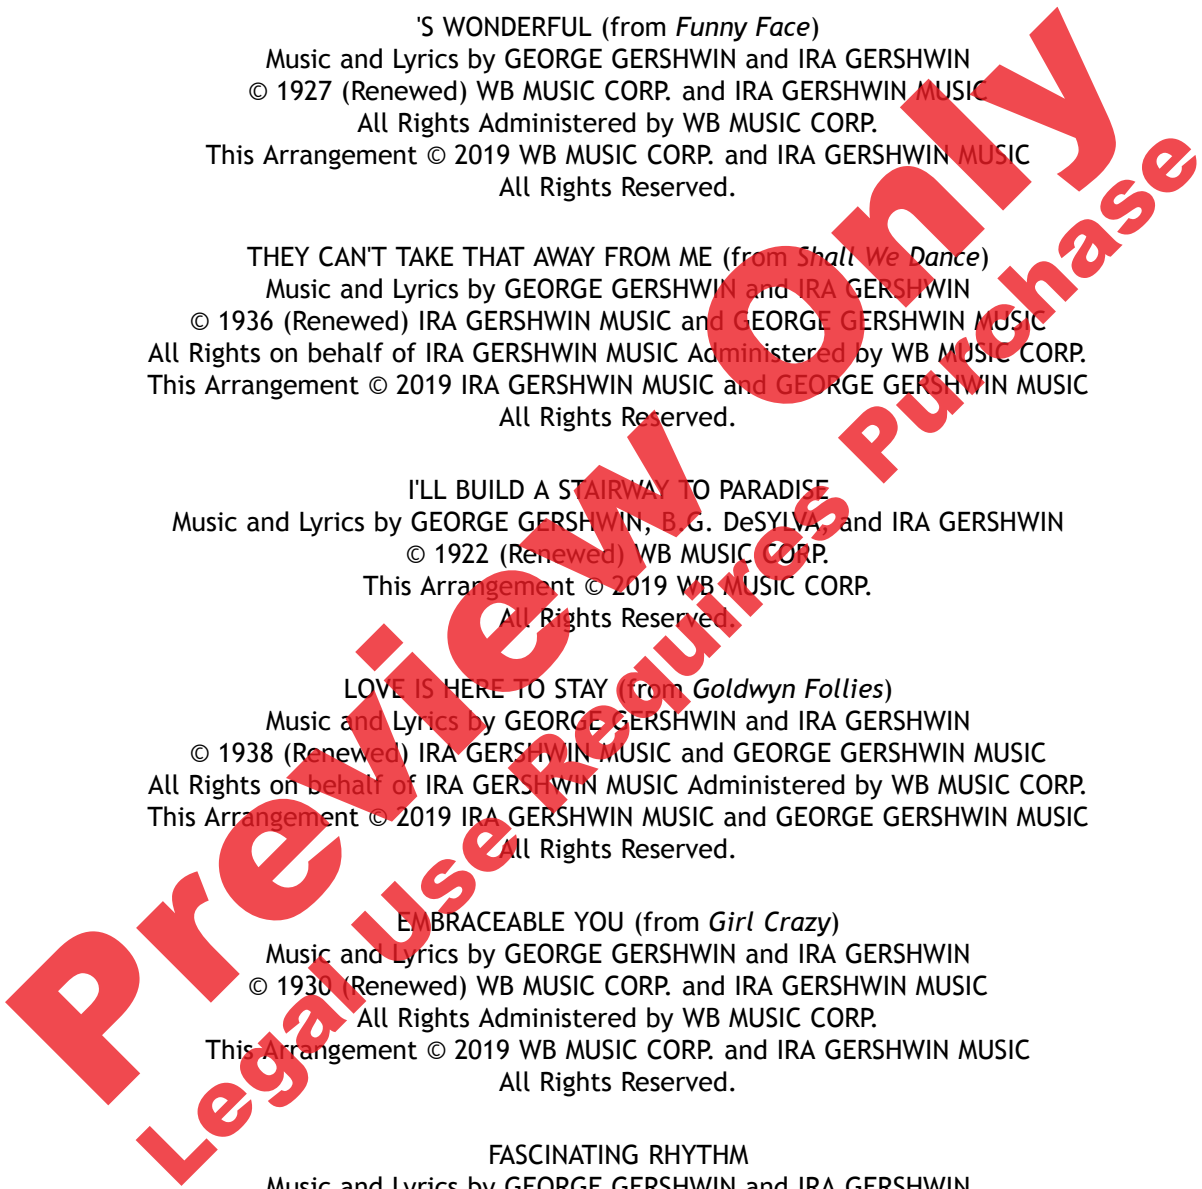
'S WONDERFUL (from *Funny Face*)
Music and Lyrics by GEORGE GERSHWIN and IRA GERSHWIN
© 1927 (Renewed) WB MUSIC CORP. and IRA GERSHWIN MUSIC
All Rights Administered by WB MUSIC CORP.
This Arrangement © 2019 WB MUSIC CORP. and IRA GERSHWIN MUSIC
All Rights Reserved.

THEY CAN'T TAKE THAT AWAY FROM ME (from *Shall We Dance*)
Music and Lyrics by GEORGE GERSHWIN and IRA GERSHWIN
© 1936 (Renewed) IRA GERSHWIN MUSIC and GEORGE GERSHWIN MUSIC
All Rights on behalf of IRA GERSHWIN MUSIC Administered by WB MUSIC CORP.
This Arrangement © 2019 IRA GERSHWIN MUSIC and GEORGE GERSHWIN MUSIC
All Rights Reserved.

I'LL BUILD A STAIRWAY TO PARADISE
Music and Lyrics by GEORGE GERSHWIN, B.G. DeSYLVA, and IRA GERSHWIN
© 1922 (Renewed) WB MUSIC CORP.
This Arrangement © 2019 WB MUSIC CORP.
All Rights Reserved.

LOVE IS HERE TO STAY (from *Goldwyn Follies*)
Music and Lyrics by GEORGE GERSHWIN and IRA GERSHWIN
© 1938 (Renewed) IRA GERSHWIN MUSIC and GEORGE GERSHWIN MUSIC
All Rights on behalf of IRA GERSHWIN MUSIC Administered by WB MUSIC CORP.
This Arrangement © 2019 IRA GERSHWIN MUSIC and GEORGE GERSHWIN MUSIC
All Rights Reserved.

EMBRACEABLE YOU (from *Girl Crazy*)
Music and Lyrics by GEORGE GERSHWIN and IRA GERSHWIN
© 1930 (Renewed) WB MUSIC CORP. and IRA GERSHWIN MUSIC
All Rights Administered by WB MUSIC CORP.
This Arrangement © 2019 WB MUSIC CORP. and IRA GERSHWIN MUSIC
All Rights Reserved.

FASCINATING RHYTHM
Music and Lyrics by GEORGE GERSHWIN and IRA GERSHWIN

Preview Only
Legal Use Requires Purchase